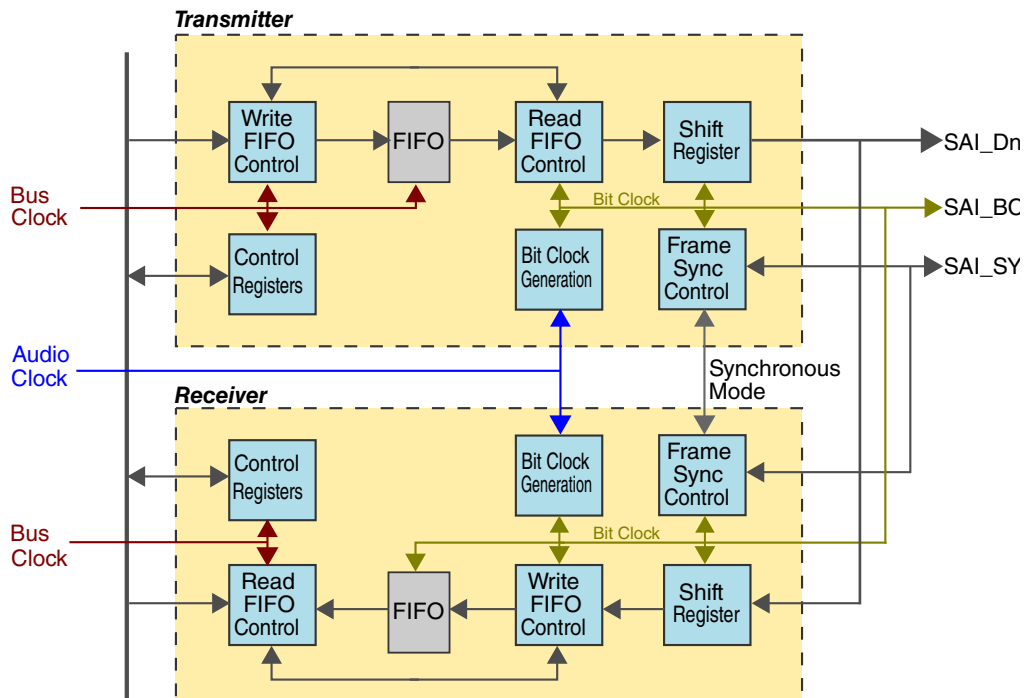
Transmitter

Write FIFO Control

FIFO

Read FIFO Control

Shift Register

SAI_Dn

Bus Clock

Bit Clock

SAI_BC

Control Registers

Bit Clock Generation

Frame Sync Control

SAI_SY

Audio Clock

Synchronous Mode

Receiver

Control Registers

Bit Clock Generation

Frame Sync Control

Bus Clock

Bit Clock

Read FIFO Control

FIFO

Write FIFO Control

Shift Register